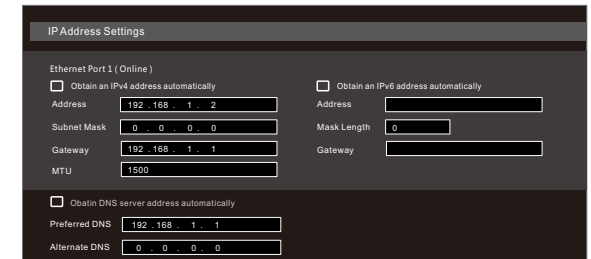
IP Address Settings

Ethernet Port 1 ( Online )

Obtain an IPv4 address automatically

Address 192 . 168 . 1 . 2

Subnet Mask 0 . 0 . 0 . 0

Gateway 192 . 168 . 1 . 1

MTU 1500

Obtain an IPv6 address automatically

Address

Mask Length 0

Gateway

Obatin DNS server address automatically

Preferred DNS 192 . 168 . 1 . 1

Alternate DNS 0 . 0 . 0 . 0